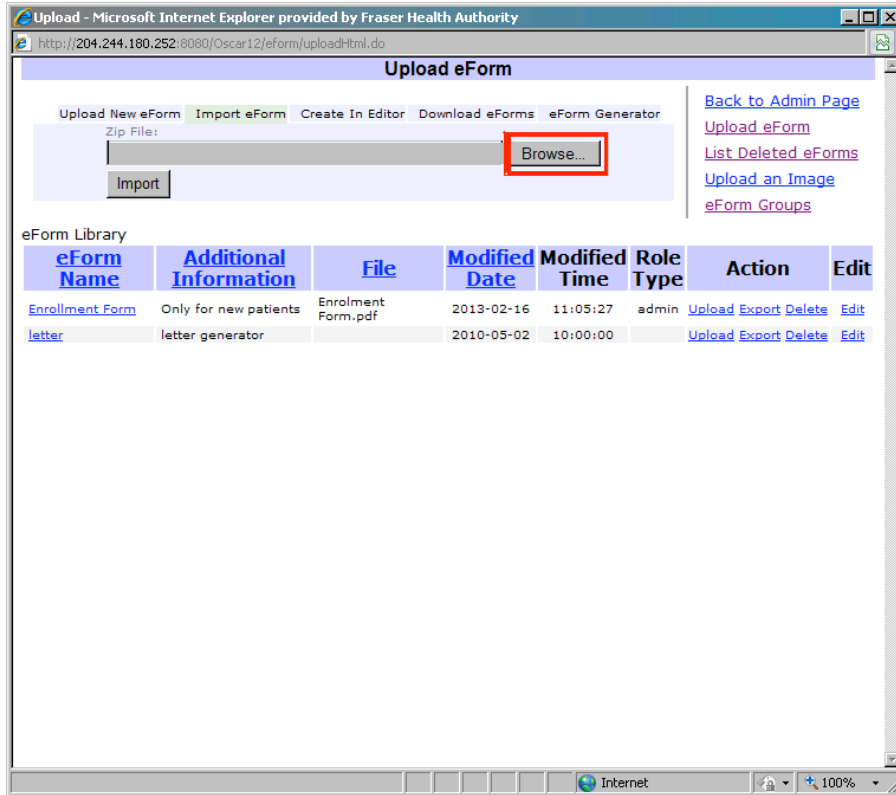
Upload - Microsoft Internet Explorer provided by Fraser Health Authority

http://204.244.180.252:8080/Oscar12/eform/uploadHtml.do

Upload eForm

Upload New eForm Import eForm Create In Editor Download eForms eForm Generator

Zip File:

Browse...

Import

Back to Admin Page
Upload eForm
List Deleted eForms
Upload an Image
eForm Groups

eForm Library

| eForm Name | Additional Information | File | Modified Date | Modified Time | Role Type | Action | Edit |
|---|---|---|---|---|---|---|---|
| Enrollment Form | Only for new patients | Enrolment Form.pdf | 2013-02-16 | 11:05:27 | admin | Upload Export Delete | Edit |
| letter | letter generator | | 2010-05-02 | 10:00:00 | | Upload Export Delete | Edit |

Internet
100%